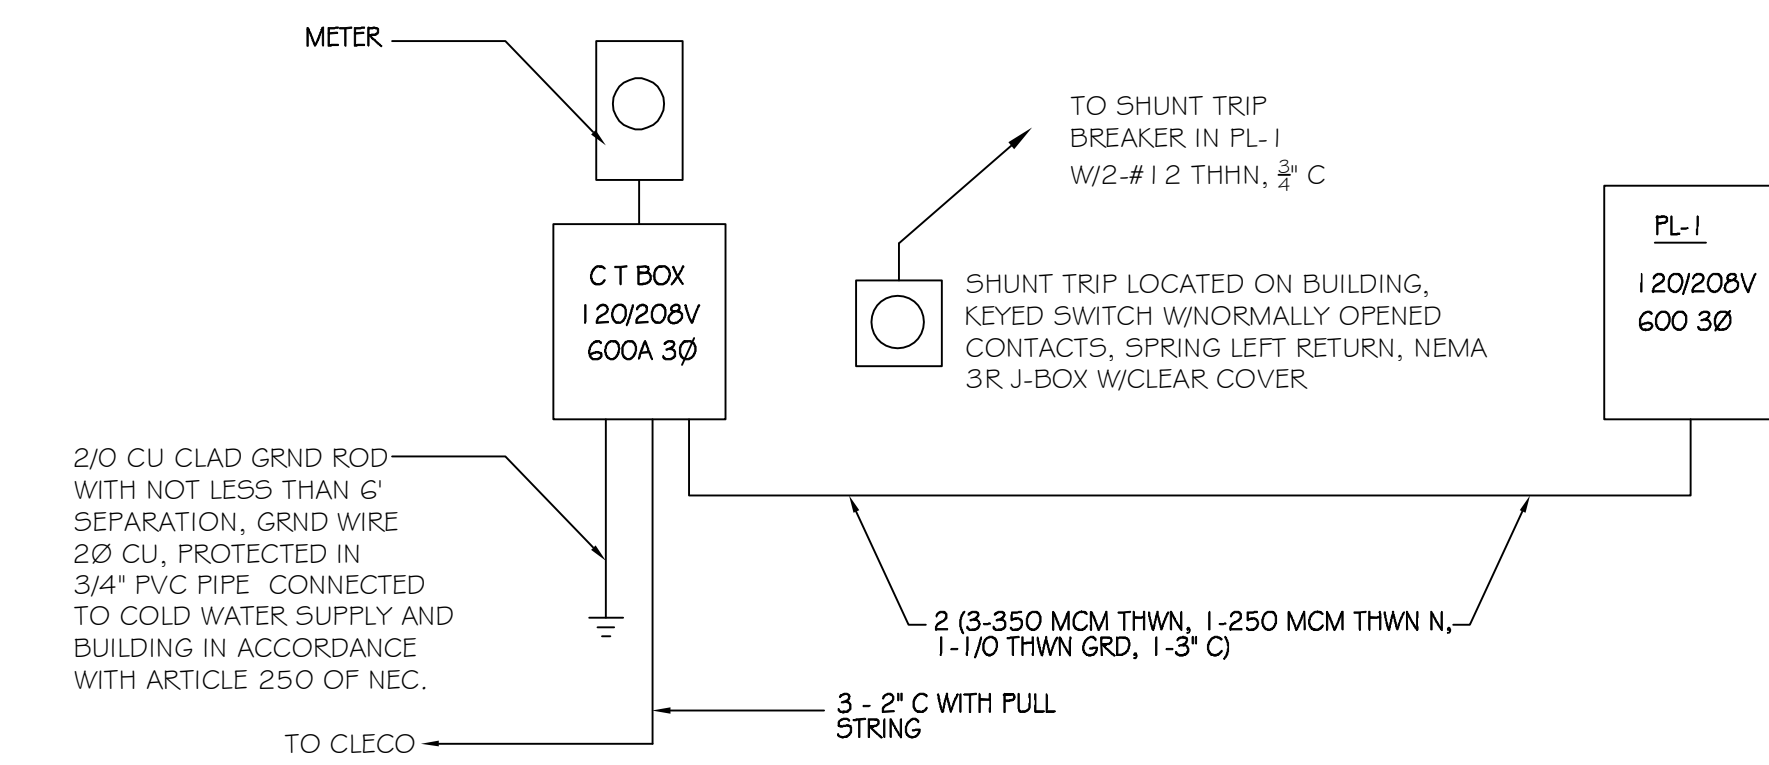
METER

TO SHUNT TRIP BREAKER IN PL-1 W/2-#12 THHN, $\frac{3}{4}$" C

PL-1

120/208V
600 3Ø

C T BOX
120/208V
600A 3Ø

SHUNT TRIP LOCATED ON BUILDING, KEYED SWITCH W/NORMALLY OPENED CONTACTS, SPRING LEFT RETURN, NEMA 3R J-BOX W/CLEAR COVER

2/0 CU CLAD GRND ROD WITH NOT LESS THAN 6' SEPARATION, GRND WIRE 2Ø CU, PROTECTED IN 3/4" PVC PIPE CONNECTED TO COLD WATER SUPPLY AND BUILDING IN ACCORDANCE WITH ARTICLE 250 OF NEC.

2 (3-350 MCM THWN, 1-250 MCM THWN N, 1-1/0 THWN GRD, 1-3" C)

3 - 2" C WITH PULL STRING

TO CLECO